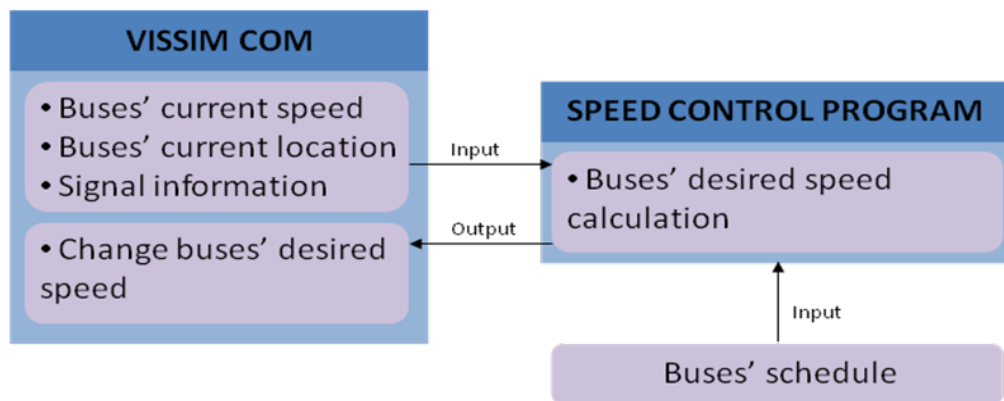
VISSIM COM

• Buses' current speed
• Buses' current location
• Signal information

• Change buses' desired speed

Input

Output

SPEED CONTROL PROGRAM

• Buses' desired speed calculation

Input

Buses' schedule